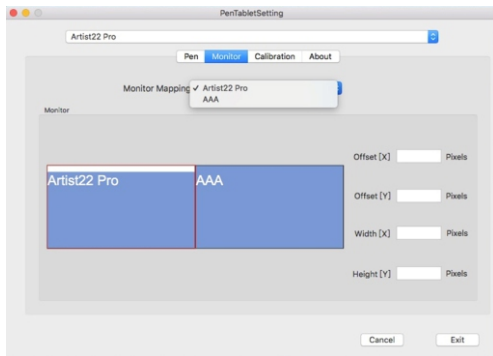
PenTabletSetting

Artist22 Pro

Pen Monitor Calibration About

Monitor Mapping ✓ Artist22 Pro
AAA

Monitor

Artist22 Pro AAA

Offset [X] Pixels

Offset [Y] Pixels

Width [X] Pixels

Height [Y] Pixels

Cancel Exit